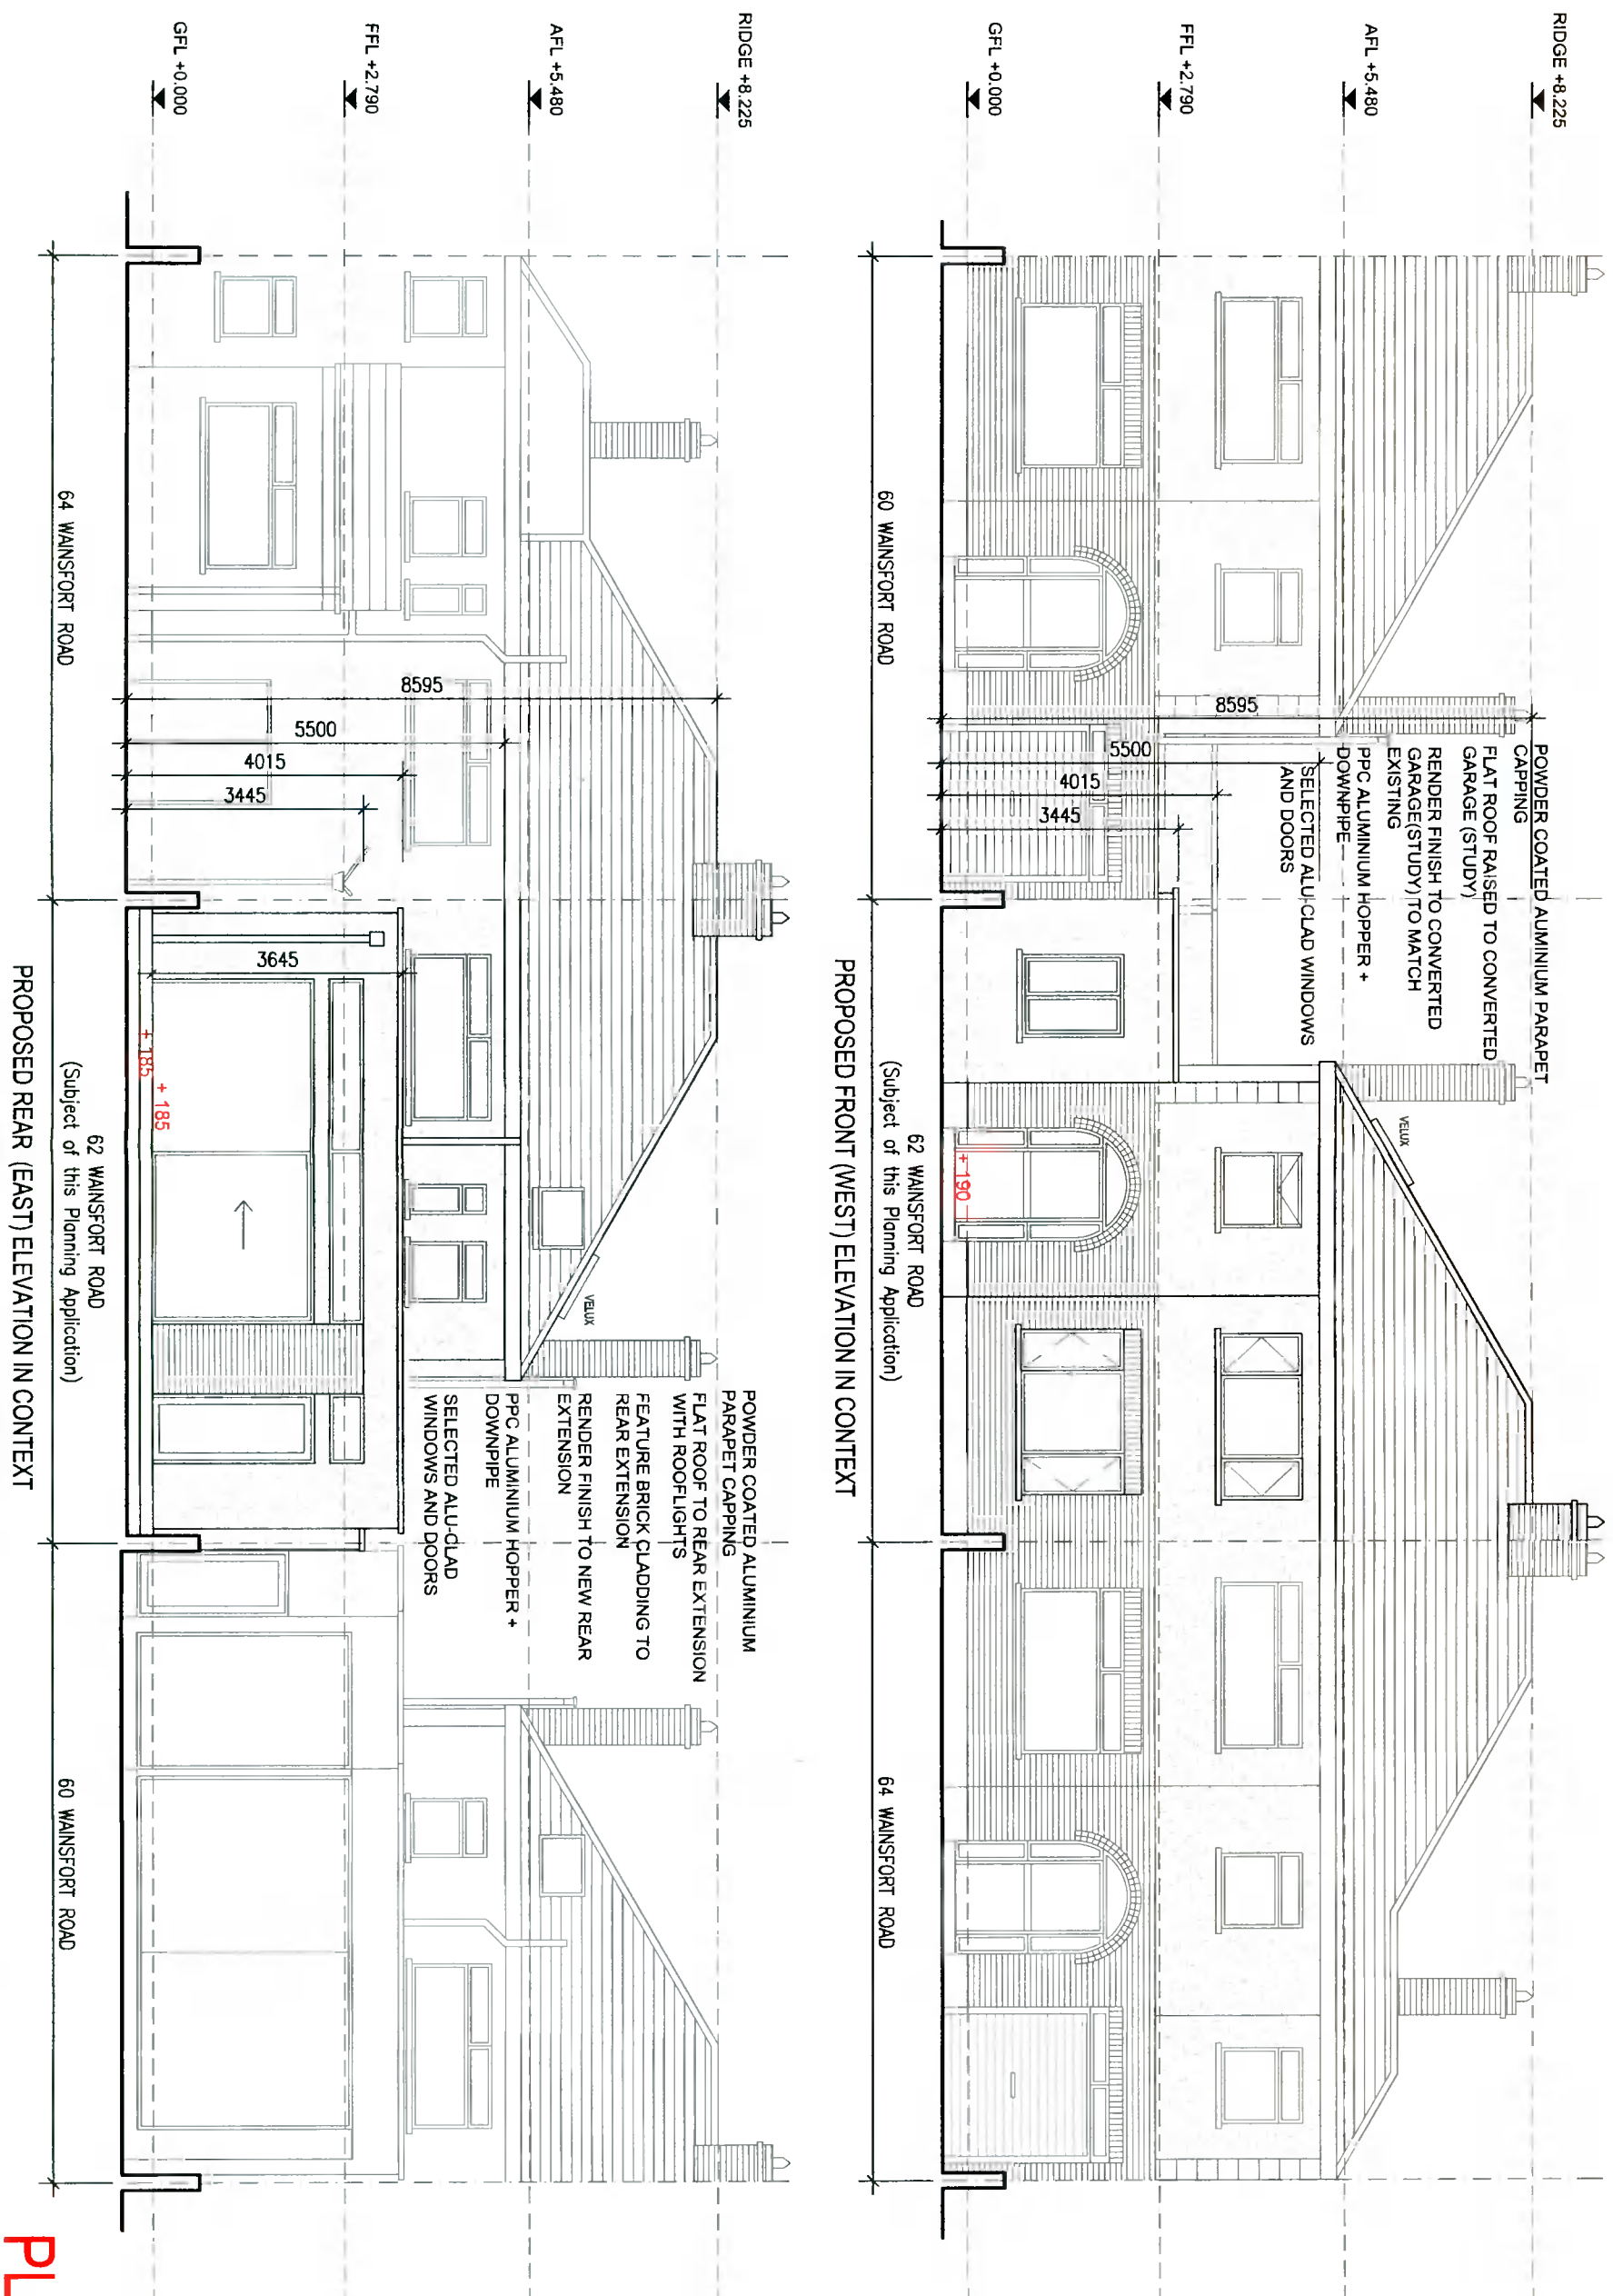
RIDGE +8.225

AFL +5.480

FFL +2.790

GFL +0.000

POWDER COATED ALUMINIUM PARAPET CAPPING

FLAT ROOF RAISED TO CONVERTED GARAGE (STUDY)

RENDER FINISH TO CONVERTED GARAGE(STUDY) TO MATCH EXISTING

PPC ALUMINIUM HOPPER + DOWNPIPE

SELECTED ALU-CLAD WINDOWS AND DOORS

8595

5500

4015

3445

VELUX

VELUX

+ 190

60 WAINSFORT ROAD

62 WAINSFORT ROAD
(Subject of this Planning Application)

64 WAINSFORT ROAD

PROPOSED FRONT (WEST) ELEVATION IN CONTEXT

RIDGE +8.225

AFL +5.480

FFL +2.790

GFL +0.000

8595

5500

4015

3445

3645

+ 185

+ 185

POWDER COATED ALUMINIUM PARAPET CAPPING

FLAT ROOF TO REAR EXTENSION WITH ROOFLIGHTS

FEATURE BRICK CLADDING TO REAR EXTENSION

RENDER FINISH TO NEW REAR EXTENSION

PPC ALUMINIUM HOPPER + DOWNPIPE

SELECTED ALU-CLAD WINDOWS AND DOORS

64 WAINSFORT ROAD

62 WAINSFORT ROAD
(Subject of this Planning Application)

60 WAINSFORT ROAD

PROPOSED REAR (EAST) ELEVATION IN CONTEXT

PL